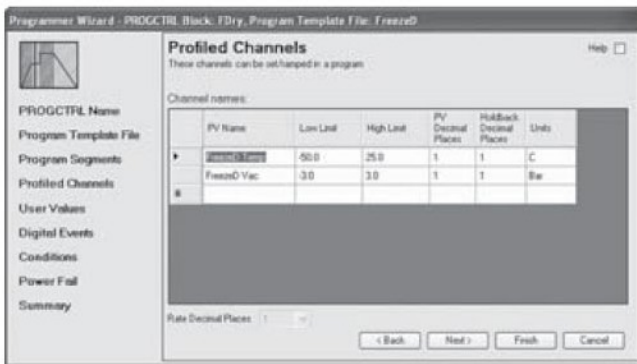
Programmer Wizard - PROGCTRL Block: FDry, Program Template File: FreezeD

Profiled Channels

These channels can be set/ramped in a program

Help

PROGCTRL Name

Program Template File

Program Segments

Profiled Channels

User Values

Digital Events

Conditions

Power Fail

Summary

Channel names:

| | PV Name | Low Limit | High Limit | PV Decimal Places | Holdback Decimal Places | Units |
|---|---|---|---|---|---|---|
| ▸ | FreezeD Temp | -50.0 | 25.0 | 1 | 1 | C |
| | FreezeD Vac | -3.0 | 3.0 | 1 | 1 | Bar |
| * | | | | | | |

Rate Decimal Places 1

< Back

Next >

Finish

Cancel